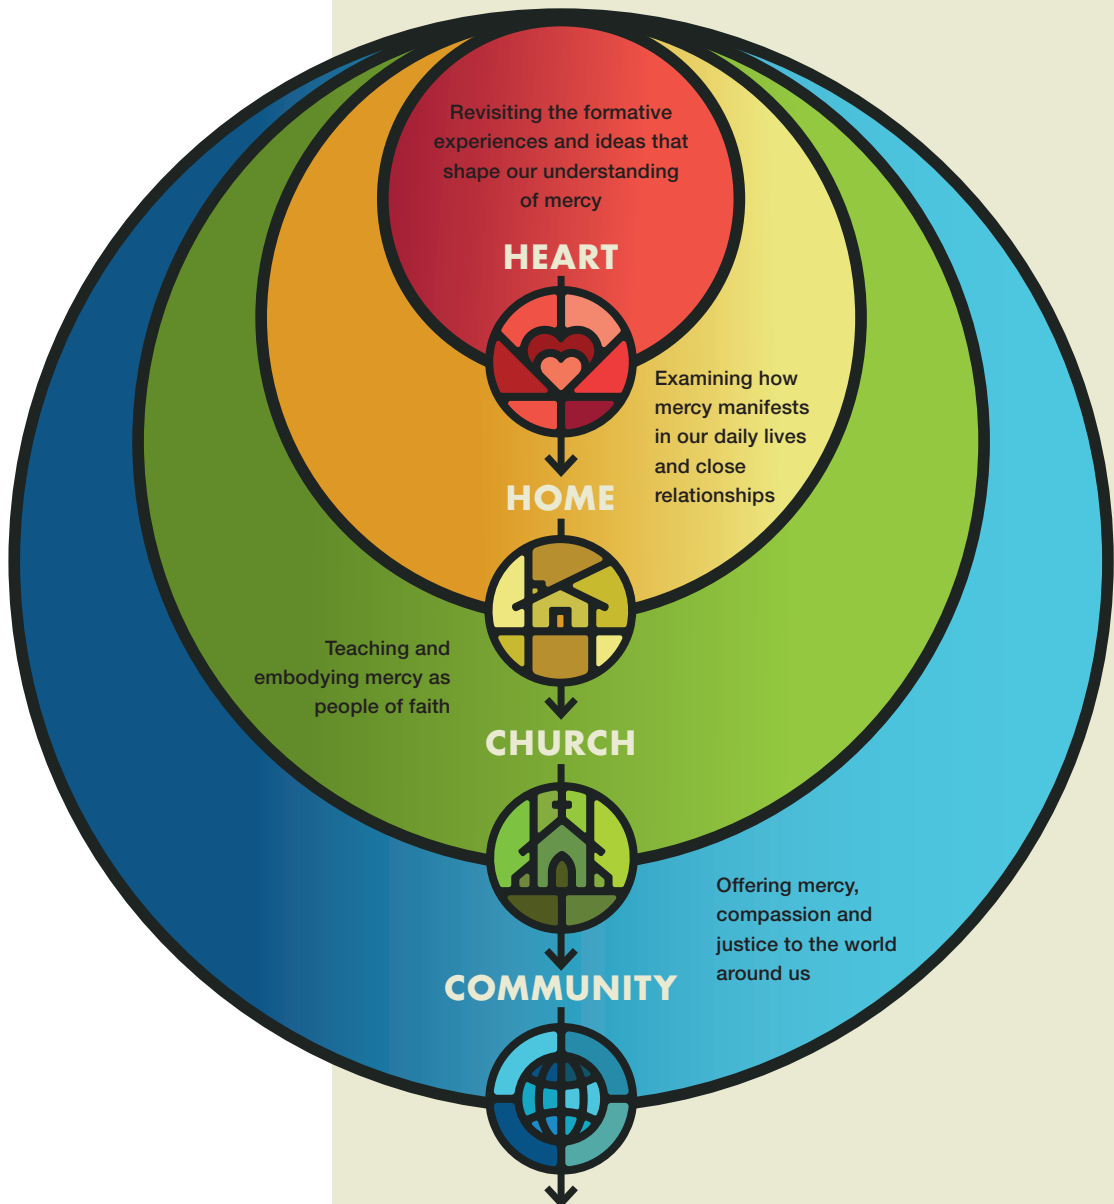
Revisiting the formative experiences and ideas that shape our understanding of mercy

HEART

Examining how mercy manifests in our daily lives and close relationships

HOME

Teaching and embodying mercy as people of faith

CHURCH

Offering mercy, compassion and justice to the world around us

COMMUNITY